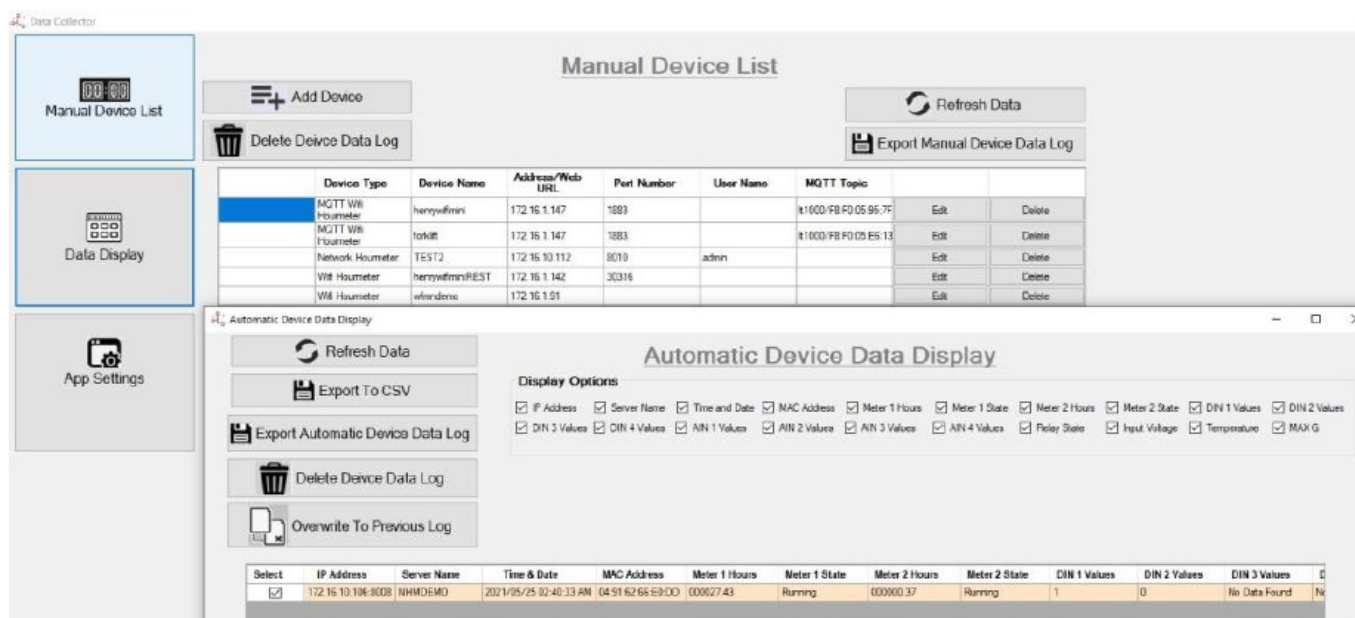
Data Collector

00:00 Manual Device List

Data Display

App Settings

Manual Device List

Add Device

Delete Deivce Data Log

Refresh Data

Export Manual Device Data Log

| | Device Type | Device Name | Address/Web URL | Port Number | User Name | MQTT Topic | | |
|---|---|---|---|---|---|---|---|---|
| | MQTT Wifi Hourmeter | henrywifimini | 172.16.1.147 | 1883 | | lt1000/F8:F0:05:96:7F | Edit | Delete |
| | MQTT Wifi Hourmeter | forklift | 172.16.1.147 | 1883 | | lt1000/F8:F0:05:E6:13 | Edit | Delete |
| | Network Hourmeter | TEST2 | 172.16.10.112 | 8010 | admin | | Edit | Delete |
| | Wifi Hourmeter | henrywifiminiREST | 172.16.1.142 | 30316 | | | Edit | Delete |
| | Wifi Hourmeter | wifimdemo | 172.16.1.91 | | | | Edit | Delete |

Automatic Device Data Display

Refresh Data

Export To CSV

Export Automatic Device Data Log

Delete Deivce Data Log

Overwrite To Previous Log

Automatic Device Data Display

Display Options

☑ IP Address ☑ Server Name ☑ Time and Date ☑ MAC Address ☑ Meter 1 Hours ☑ Meter 1 State ☑ Meter 2 Hours ☑ Meter 2 State ☑ DIN 1 Values ☑ DIN 2 Values
☑ DIN 3 Values ☑ DIN 4 Values ☑ AIN 1 Values ☑ AIN 2 Values ☑ AIN 3 Values ☑ AIN 4 Values ☑ Relay State ☑ Input Voltage ☑ Temperature ☑ MAX G

| Select | IP Address | Server Name | Time & Date | MAC Address | Meter 1 Hours | Meter 1 State | Meter 2 Hours | Meter 2 State | DIN 1 Values | DIN 2 Values | DIN 3 Values | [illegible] |
|---|---|---|---|---|---|---|---|---|---|---|---|---|
| ☑ | 172.16.10.106:8008 | NHMDEMO | 2021/05/25 02:40:33 AM | 04:91:62:66:E0:DD | 000027.43 | Running | 000000.37 | Running | 1 | 0 | No Data Found | N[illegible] |